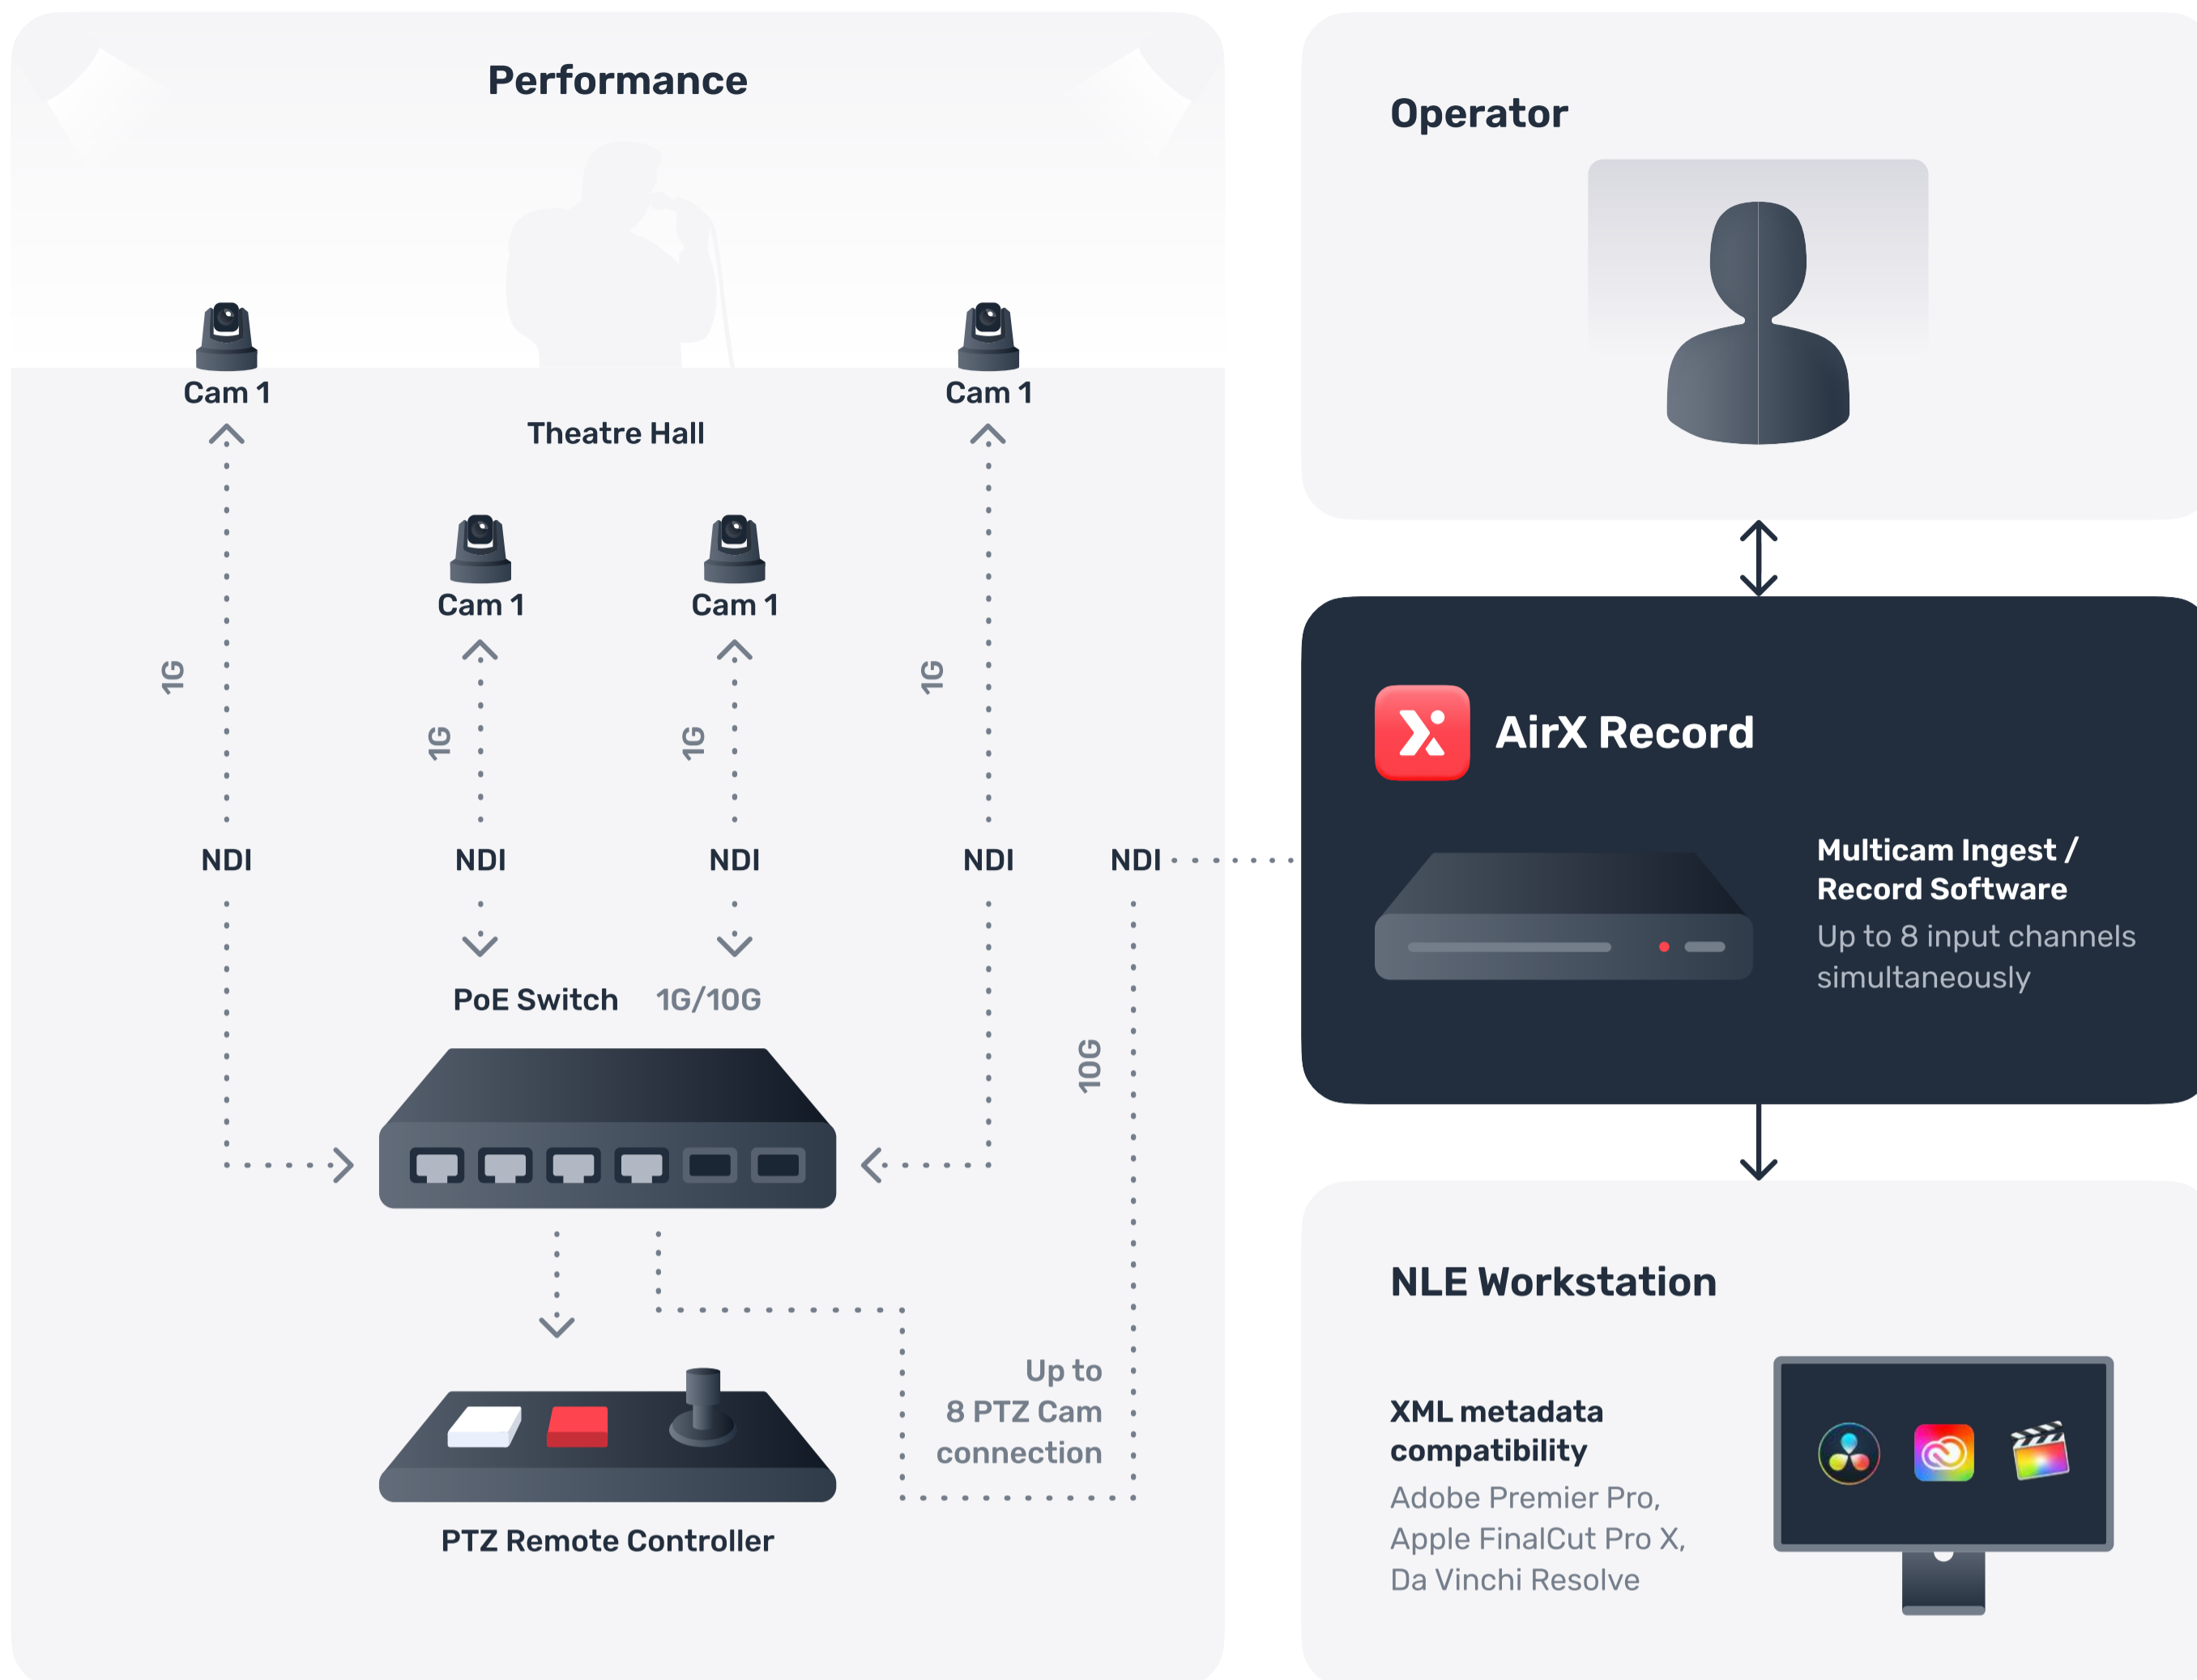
Performance

Cam 1

Theatre Hall

Cam 1

Cam 1

Cam 1

1G

1G

1G

1G

NDI

NDI

NDI

NDI

NDI

PoE Switch 1G/10G

10G

Up to 8 PTZ Cam connection

PTZ Remote Controller

Operator

AirX Record

Multicam Ingest / Record Software

Up to 8 input channels simultaneously

NLE Workstation

XML metadata compatibility

Adobe Premier Pro, Apple FinalCut Pro X, Da Vinchi Resolve